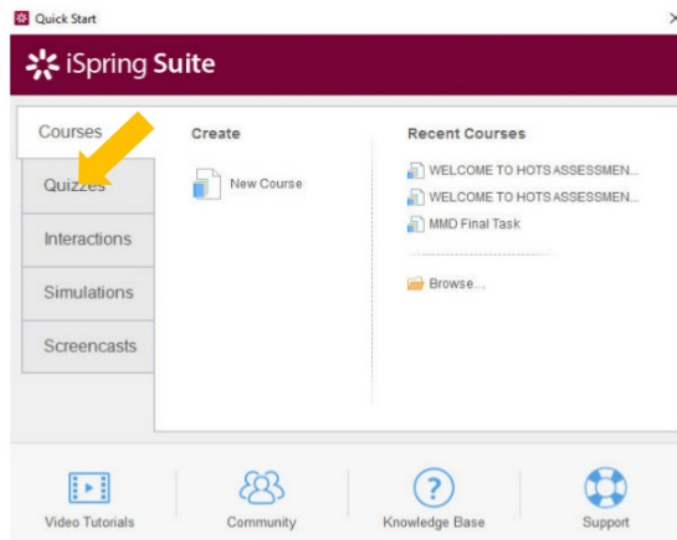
Quick Start

iSpring Suite

Courses

Quizzes

Interactions

Simulations

Screencasts

Create

New Course

Recent Courses

WELCOME TO HOTS ASSESSMEN...

WELCOME TO HOTS ASSESSMEN...

MMD Final Task

Browse...

Video Tutorials

Community

Knowledge Base

Support